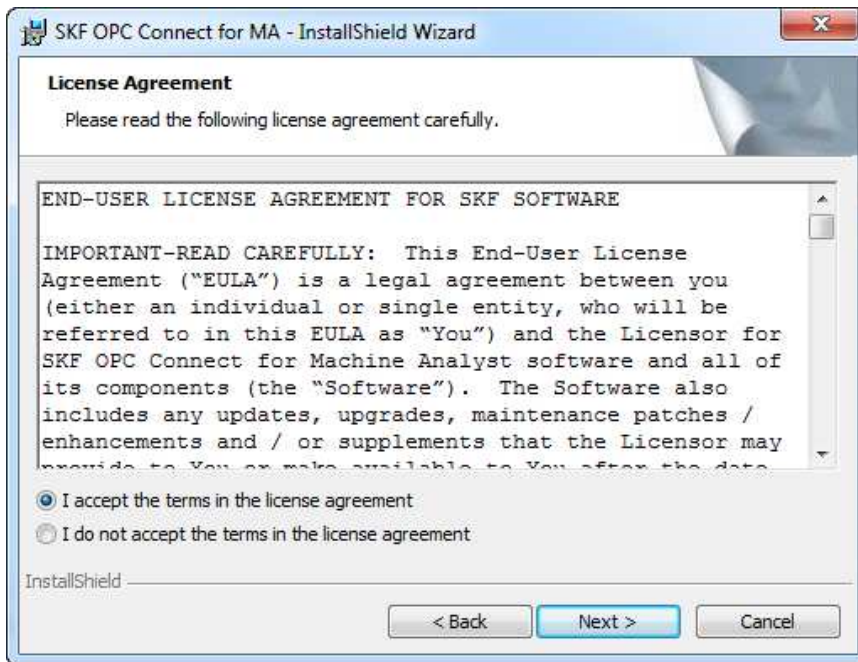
SKF OPC Connect for MA - InstallShield Wizard

License Agreement

Please read the following license agreement carefully.

END-USER LICENSE AGREEMENT FOR SKF SOFTWARE

IMPORTANT-READ CAREFULLY: This End-User License Agreement ("EULA") is a legal agreement between you (either an individual or single entity, who will be referred to in this EULA as "You") and the Licensor for SKF OPC Connect for Machine Analyst software and all of its components (the "Software"). The Software also includes any updates, upgrades, maintenance patches / enhancements and / or supplements that the Licensor may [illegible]

I accept the terms in the license agreement

I do not accept the terms in the license agreement

InstallShield

< Back

Next >

Cancel